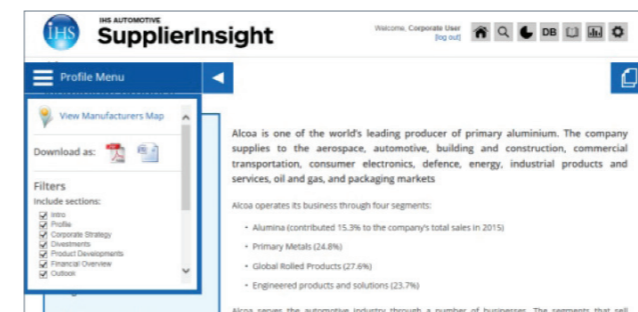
IHS

IHS AUTOMOTIVE
SupplierInsight

Welcome, Corporate User
[log out]

DB

Profile Menu

View Manufacturers Map

Download as:

Filters
Include sections:
Intro
Profile
Corporate Strategy
Divestments
Product Developments
Financial Overview
Outlook

Alcoa is one of the world's leading producer of primary aluminium. The company supplies to the aerospace, automotive, building and construction, commercial transportation, consumer electronics, defence, energy, industrial products and services, oil and gas, and packaging markets

Alcoa operates its business through four segments:

• Alumina (contributed 15.3% to the company's total sales in 2015)
• Primary Metals (24.8%)
• Global Rolled Products (27.6%)
• Engineered products and solutions (23.7%)

Alcoa serves the automotive industry through a number of businesses. The segments that sell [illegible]